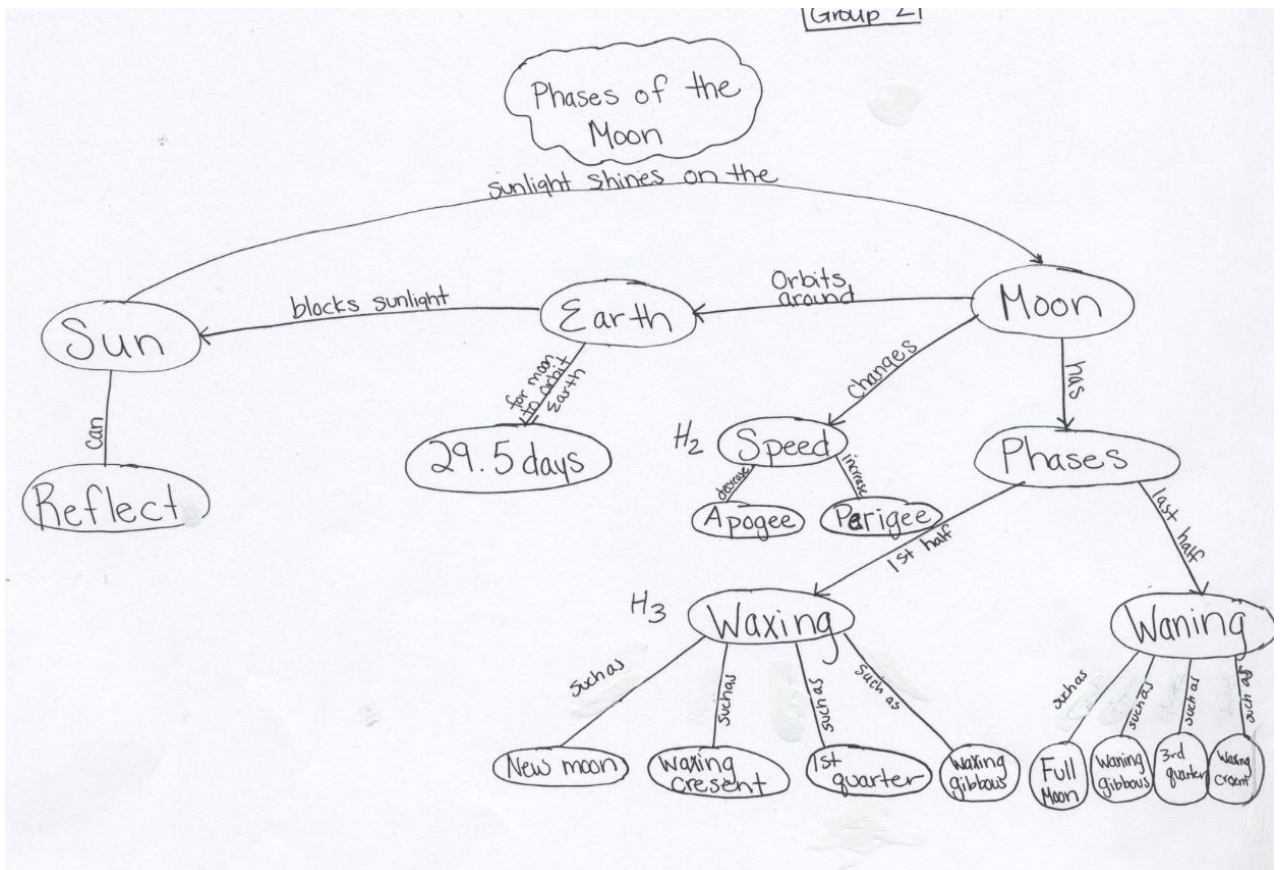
Group 2

Phases of the Moon

sunlight shines on the

Sun

blocks sunlight

Earth

Orbits around

Moon

can

Reflect

for moon to orbit Earth

29.5 days

changes

$H_2$ Speed

decrease

increase

Apogee

Parigee

has

Phases

1st half

last half

$H_3$ Waxing

such as

such as

such as

such as

New moon

Waxing cresent

1st quarter

Waxing gibbous

Waning

such as

such as

such as

such as

Full Moon

Waning gibbous

3rd quarter

Waxing cresent